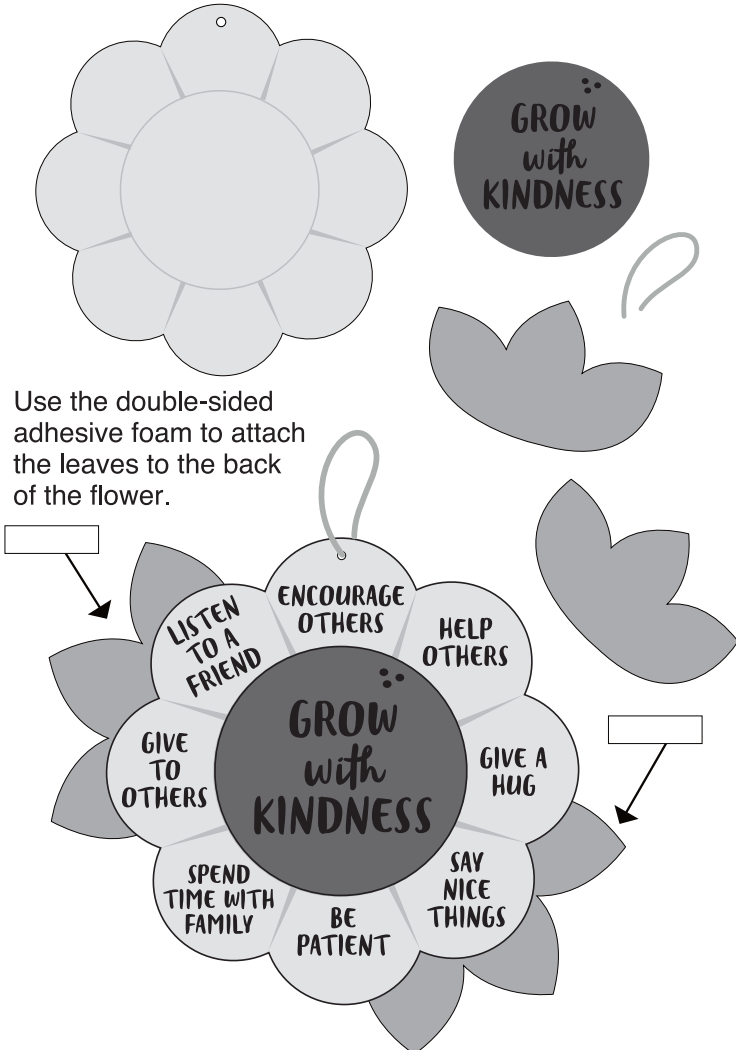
GROW with KINDNESS

Use the double-sided adhesive foam to attach the leaves to the back of the flower.

ENCOURAGE OTHERS

HELP OTHERS

LISTEN TO A FRIEND

GROW with KINDNESS

GIVE TO OTHERS

GIVE A HUG

SPEND TIME WITH FAMILY

BE PATIENT

SAY NICE THINGS